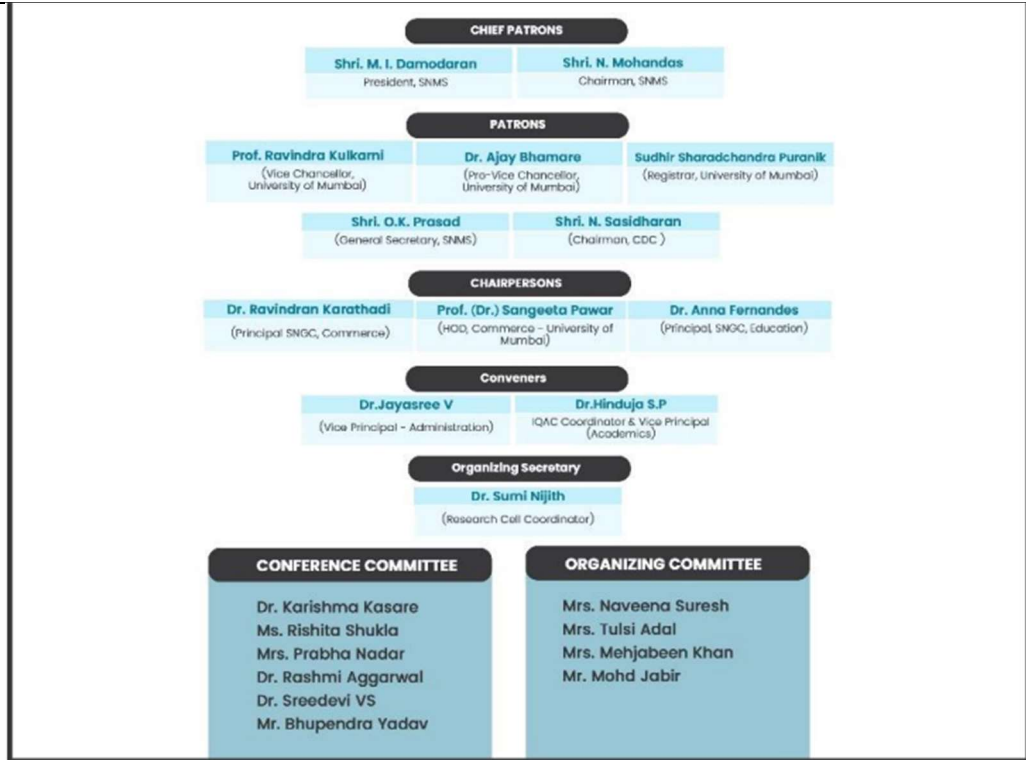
CHIEF PATRONS

Shri. M. I. Damodaran
President, SNMS

Shri. N. Mohandas
Chairman, SNMS

PATRONS

Prof. Ravindra Kulkarni
(Vice Chancellor, University of Mumbai)

Dr. Ajay Bhamare
(Pro-Vice Chancellor, University of Mumbai)

Sudhir Sharadchandra Puranik
(Registrar, University of Mumbai)

Shri. O.K. Prasad
(General Secretary, SNMS)

Shri. N. Sasidharan
(Chairman, CDC )

CHAIRPERSONS

Dr. Ravindran Karathadi
(Principal SNGC, Commerce)

Prof. (Dr.) Sangeeta Pawar
(HOD, Commerce - University of Mumbai)

Dr. Anna Fernandes
(Principal, SNGC, Education)

Conveners

Dr.Jayasree V
(Vice Principal - Administration)

Dr.Hinduja S.P
IQAC Coordinator & Vice Principal (Academics)

Organizing Secretary

Dr. Sumi Nijith
(Research Cell Coordinator)

CONFERENCE COMMITTEE

Dr. Karishma Kasare
Ms. Rishita Shukla
Mrs. Prabha Nadar
Dr. Rashmi Aggarwal
Dr. Sreedevi VS
Mr. Bhupendra Yadav

ORGANIZING COMMITTEE

Mrs. Naveena Suresh
Mrs. Tulsi Adal
Mrs. Mehjabeen Khan
Mr. Mohd Jabir